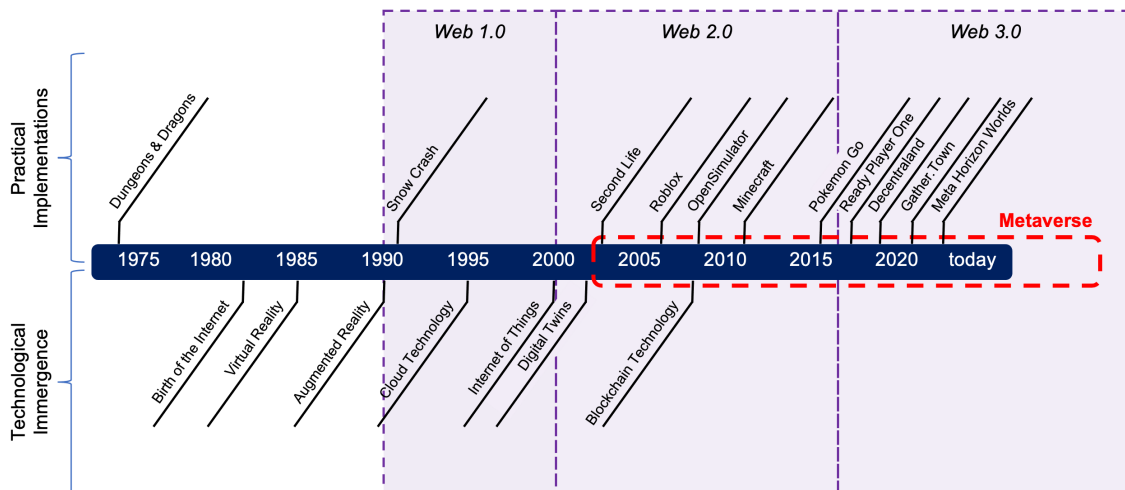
Web 1.0

Web 2.0

Web 3.0

Practical Implementations

Dungeons & Dragons

Snow Crash

Second Life

Roblox

OpenSimulator

Minecraft

Pokemon Go

Ready Player One

Decentraland

Gather.Town

Meta Horizon Worlds

Metaverse

1975 1980 1985 1990 1995 2000 2005 2010 2015 2020 today

Technological Immergence

Birth of the Internet

Virtual Reality

Augmented Reality

Cloud Technology

Internet of Things

Digital Twins

Blockchain Technology